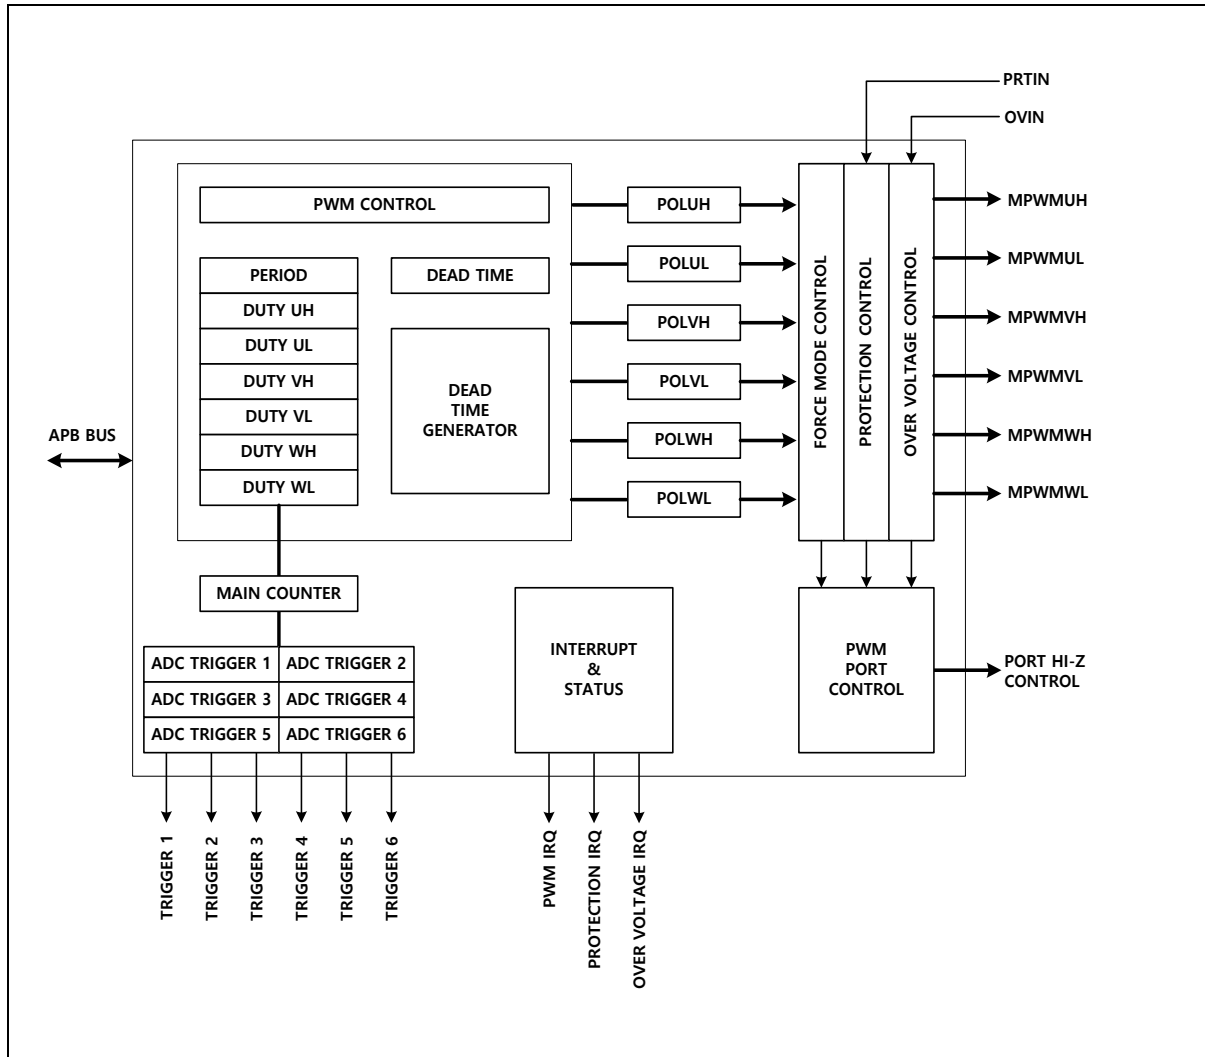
PRTIN
OVIN

PWM CONTROL

PERIOD
DUTY UH
DUTY UL
DUTY VH
DUTY VL
DUTY WH
DUTY WL

DEAD TIME

DEAD TIME GENERATOR

POLUH
POLUL
POLVH
POLVL
POLWH
POLWL

FORCE MODE CONTROL
PROTECTION CONTROL
OVER VOLTAGE CONTROL

MPWMUH
MPWMUL
MPWMVH
MPWMVL
MPWMWH
MPWMWL

APB BUS

MAIN COUNTER

| ADC TRIGGER 1 | ADC TRIGGER 2 |
|---|---|
| ADC TRIGGER 3 | ADC TRIGGER 4 |
| ADC TRIGGER 5 | ADC TRIGGER 6 |

INTERRUPT & STATUS

PWM PORT CONTROL

PORT HI-Z CONTROL

TRIGGER 1
TRIGGER 2
TRIGGER 3
TRIGGER 4
TRIGGER 5
TRIGGER 6

PWM IRQ
PROTECTION IRQ
OVER VOLTAGE IRQ